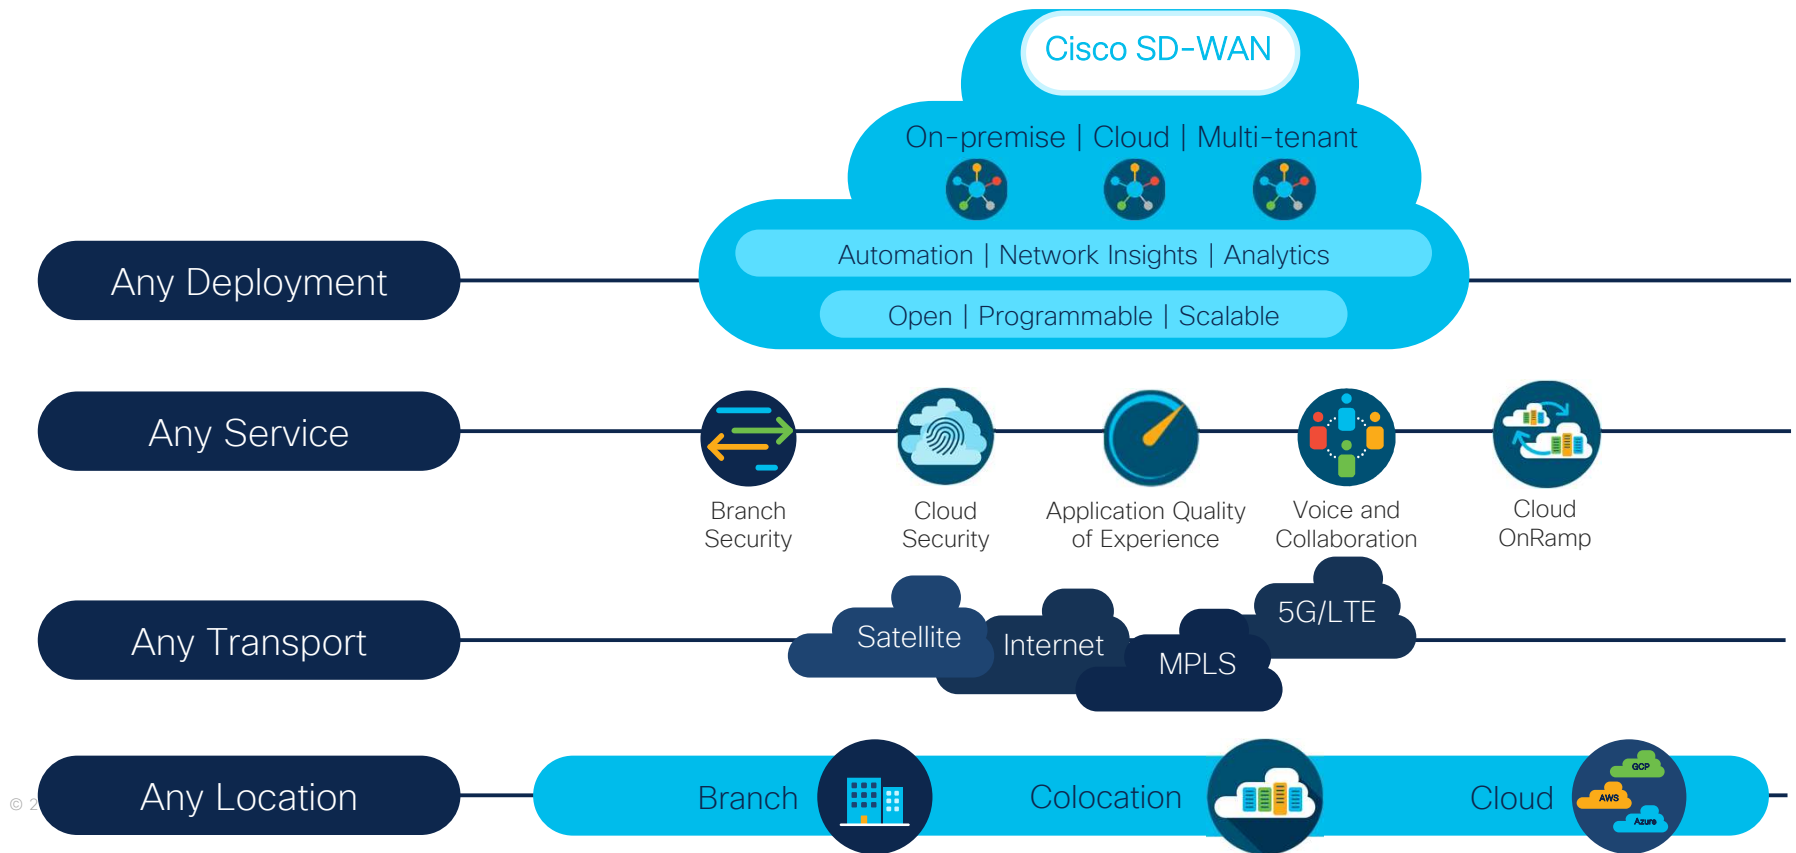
Cisco SD-WAN

On-premise | Cloud | Multi-tenant

Automation | Network Insights | Analytics

Open | Programmable | Scalable

Any Deployment

Any Service

Branch Security

Cloud Security

Application Quality of Experience

Voice and Collaboration

Cloud OnRamp

Any Transport

Satellite

Internet

MPLS

5G/LTE

Any Location

Branch

Colocation

Cloud

GCP

AWS

Azure

© 2